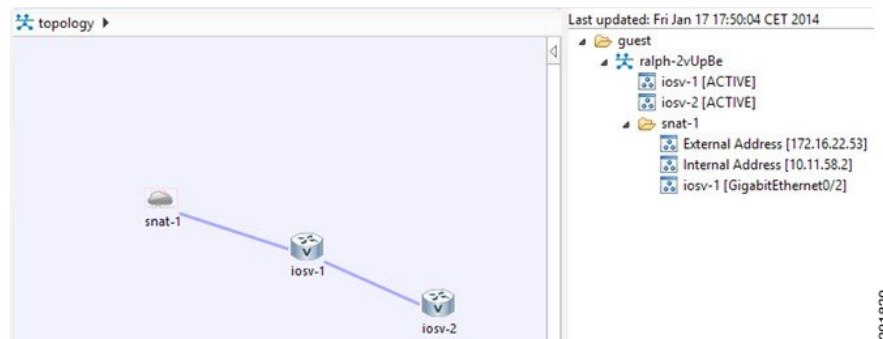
topology ▸

snat-1

iosv-1

iosv-2

Last updated: Fri Jan 17 17:50:04 CET 2014
guest
ralph-2vUpBe
iosv-1 [ACTIVE]
iosv-2 [ACTIVE]
snat-1
External Address [172.16.22.53]
Internal Address [10.11.58.2]
iosv-1 [GigabitEthernet0/2]

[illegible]